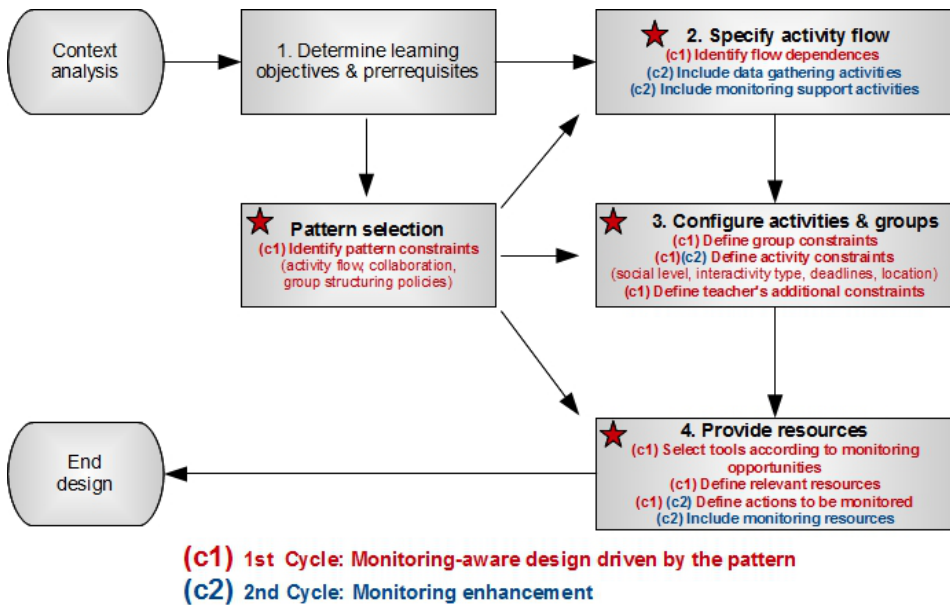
Context analysis

1. Determine learning objectives & prerrequisites

2. Specify activity flow
(c1) Identify flow dependences
(c2) Include data gathering activities
(c2) Include monitoring support activities

Pattern selection
(c1) Identify pattern constraints
(activity flow, collaboration, group structuring policies)

3. Configure activities & groups
(c1) Define group constraints
(c1)(c2) Define activity constraints
(social level, interactivity type, deadlines, location)
(c1) Define teacher's additional constraints

End design

4. Provide resources
(c1) Select tools according to monitoring opportunities
(c1) Define relevant resources
(c1) (c2) Define actions to be monitored
(c2) Include monitoring resources

(c1) 1st Cycle: Monitoring-aware design driven by the pattern
(c2) 2nd Cycle: Monitoring enhancement